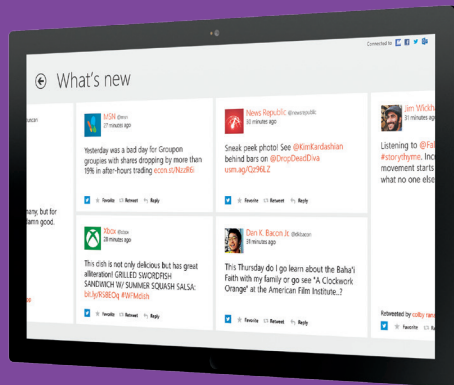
Connected to

What's new

MSN @msn
27 minutes ago

Yesterday was a bad day for Groupon groupies with shares dropping by more than 19% in after-hours trading econ.st/MnUR6i

Favorite Retweet Reply

News Republic @newsrepublic
23 minutes ago

Sneak peek photo! See @KimKardashian behind bars on @DropDeadDiva usm.ag/Qz96LZ

Favorite Retweet Reply

Jen Wickh
minutes ago

Listening to @Fa
#storythyme. Inc
movement starts
what no one else

Xbox @xbox
minutes ago

This dish is not only delicious but has great alliteration! GRILLED SWORDFISH SANDWICH W/ SUMMER SQUASH SALSA: bit.ly/R5BEOq #WFMdish

Favorite Retweet Reply

Dan K. Bacon Jr. @dkbacon
minutes ago

This Thursday do I go learn about the Baha'i Faith with my family or go see "A Clockwork Orange" at the American Film Institute..?

Favorite Retweet Reply

Retweeted by

any, but for
amn good.